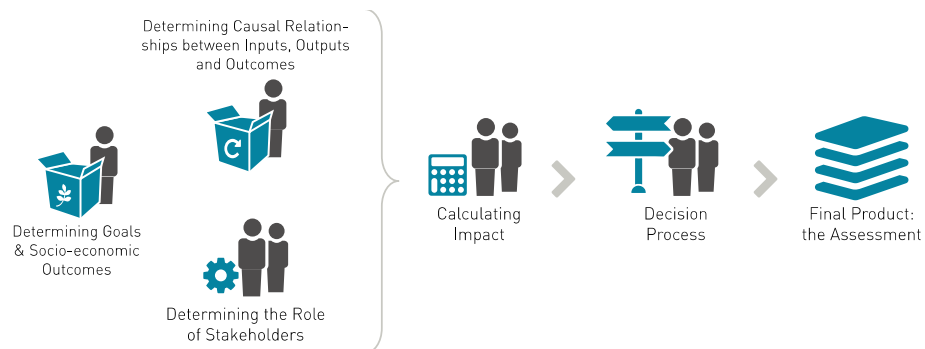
Determining Goals & Socio-economic Outcomes

Determining Causal Relationships between Inputs, Outputs and Outcomes

Determining the Role of Stakeholders

Calculating Impact

Decision Process

Final Product: the Assessment